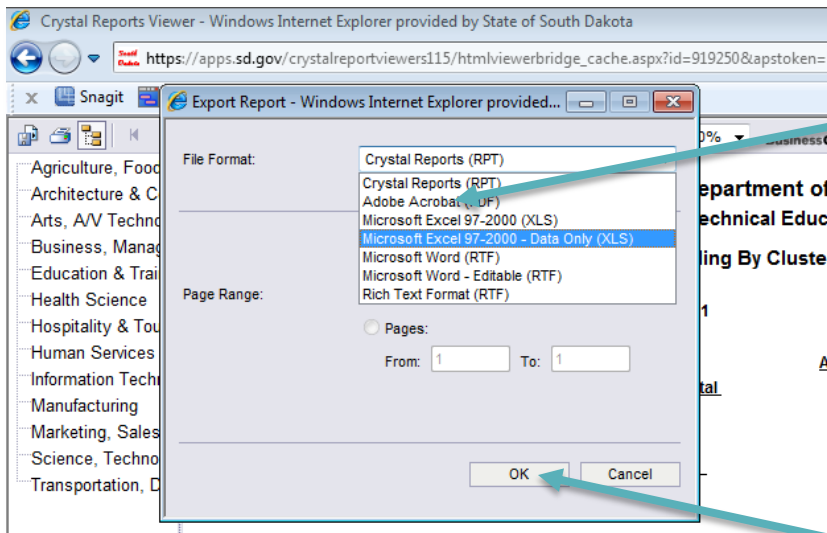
Crystal Reports Viewer - Windows Internet Explorer provided by State of South Dakota

South Dakota

https://apps.sd.gov/crystalreportviewers115/htmlviewerbridge_cache.aspx?id=919250&apstoken=

Snagit

Export Report - Windows Internet Explorer provided...

0%

Business

Agriculture, Food
Architecture & C
Arts, A/V Techno
Business, Manag
Education & Trai
Health Science
Hospitality & Tou
Human Services
Information Techn
Manufacturing
Marketing, Sales
Science, Techno
Transportation, D

File Format:

Crystal Reports (RPT)

Crystal Reports (RPT)
Adobe Acrobat (PDF)
Microsoft Excel 97-2000 (XLS)
Microsoft Excel 97-2000 - Data Only (XLS)
Microsoft Word (RTF)
Microsoft Word - Editable (RTF)
Rich Text Format (RTF)

Page Range:

Pages:

From: 1 To: 1

OK Cancel

epartment of
echnical Educ
ling By Cluste
1
A
tal